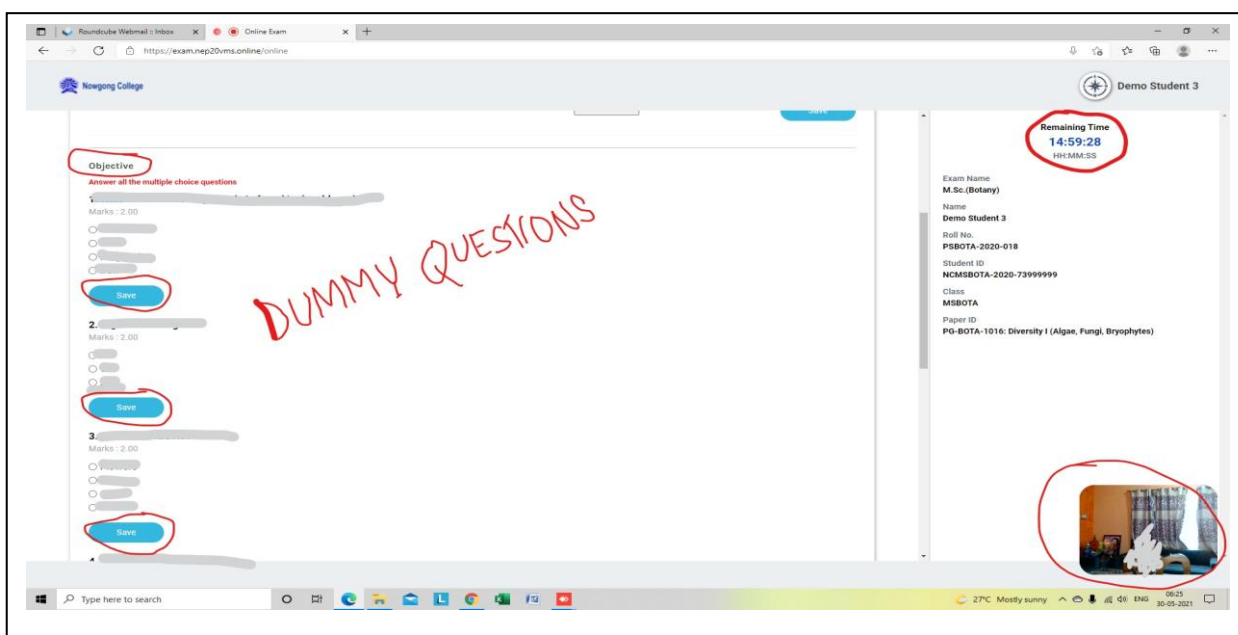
Roundcube Webmail :: Inbox
Online Exam
https://exam.nep20vms.online/online

Nowgong College

Demo Student 3

Save

Objective
Answer all the multiple choice questions
1. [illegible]
Marks : 2.00

Save

DUMMY QUESTIONS

2. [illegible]
Marks : 2.00

Save

3. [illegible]
Marks : 2.00

Save

4. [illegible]

Remaining Time
14:59:28
HH:MM:SS

Exam Name
M.Sc.(Botany)
Name
Demo Student 3
Roll No.
PSBOTA-2020-018
Student ID
NCMSBOTA-2020-73999999
Class
MSBOTA
Paper ID
PG-BOTA-1016: Diversity I (Algae, Fungi, Bryophytes)

Type here to search
27°C Mostly sunny
ENG
06:25
30-05-2021